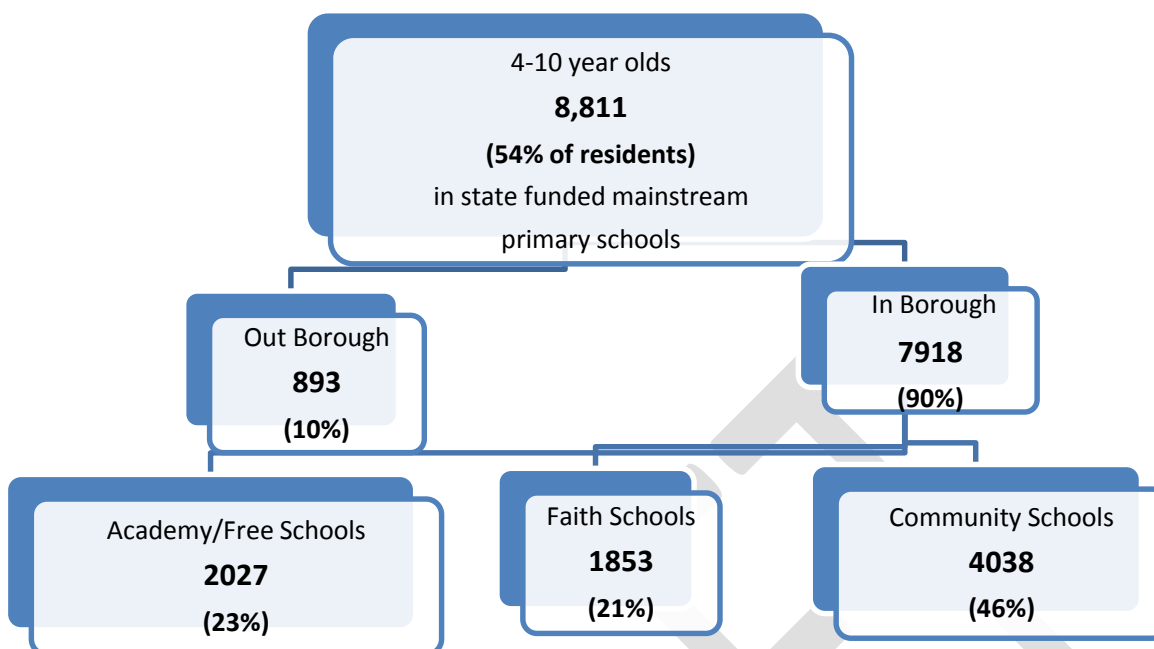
4-10 year olds
**8,811**
**(54% of residents)**
in state funded mainstream primary schools

Out Borough
**893**
**(10%)**

In Borough
**7918**
**(90%)**

Academy/Free Schools
**2027**
**(23%)**

Faith Schools
**1853**
**(21%)**

Community Schools
**4038**
**(46%)**